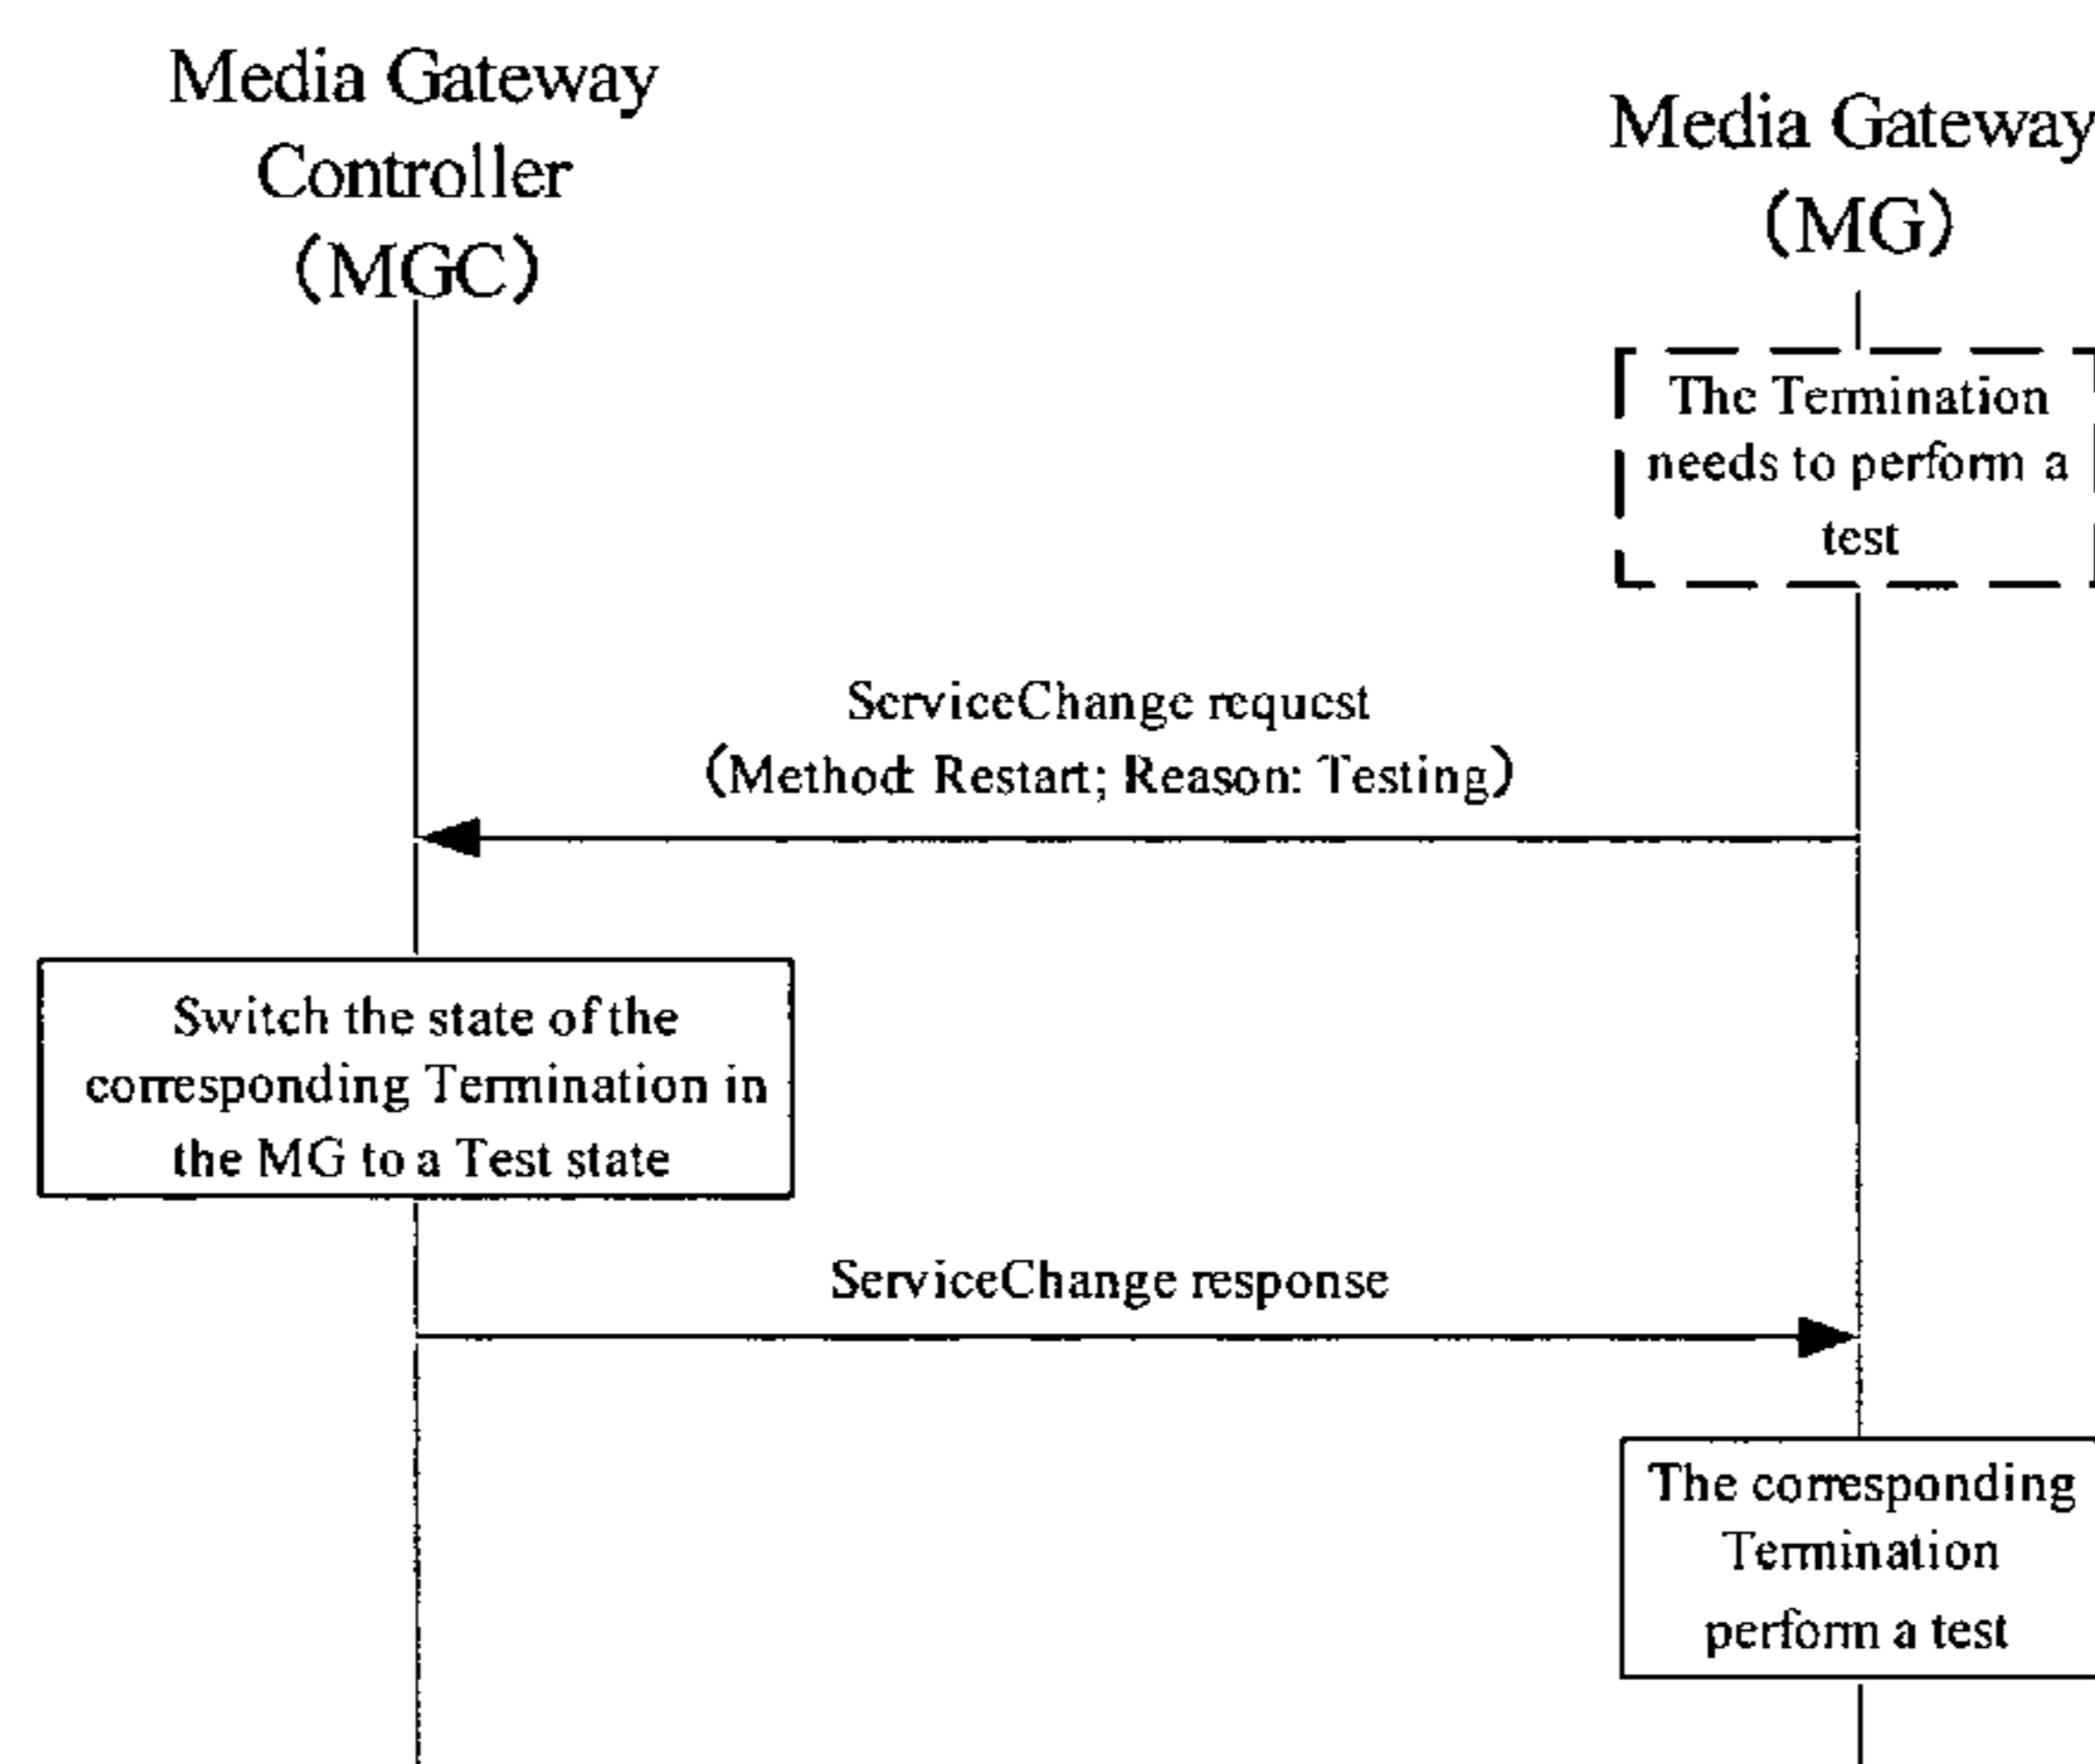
Media Gateway Controller (MGC)

Media Gateway (MG)

The Termination needs to perform a test

ServiceChange request (Method Restart; Reason: Testing)

Switch the state of the corresponding Termination in the MG to a Test state

ServiceChange response

The corresponding Termination perform a test